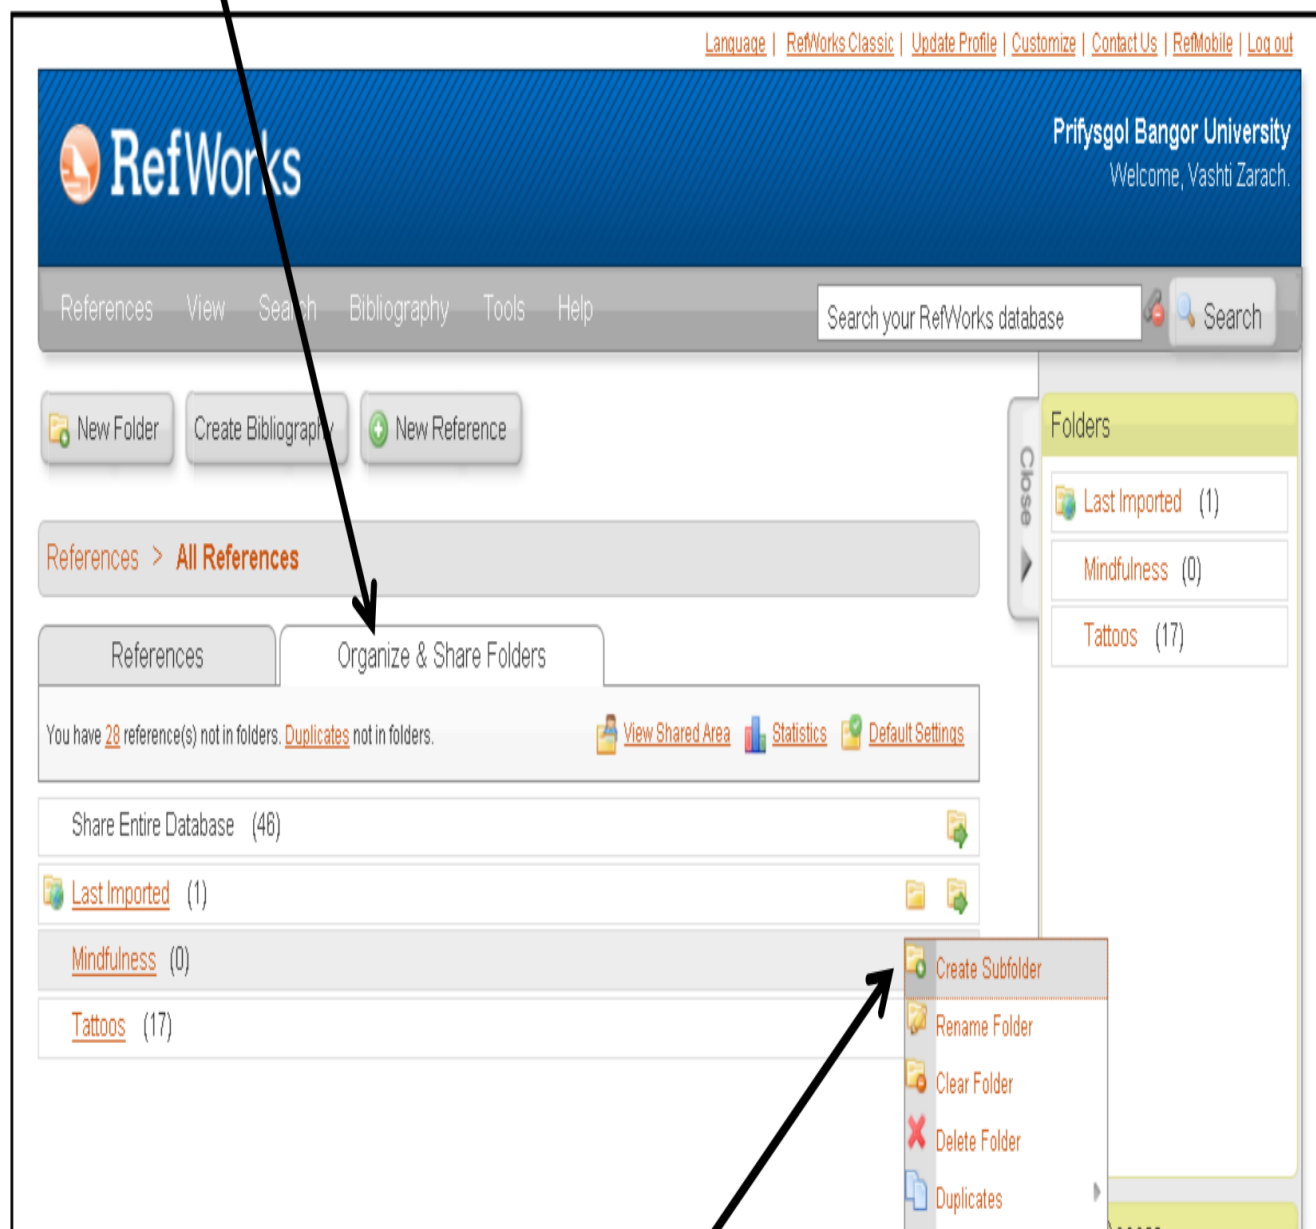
Language | RefWorks Classic | Update Profile | Customize | Contact Us | RefMobile | Log out

RefWorks

Prifysgol Bangor University
Welcome, Vashti Zarach.

References View Search Bibliography Tools Help

Search your RefWorks database Search

New Folder Create Bibliography New Reference

References > All References

References Organize & Share Folders

You have 28 reference(s) not in folders. Duplicates not in folders.

View Shared Area Statistics Default Settings

Share Entire Database (46)

Last Imported (1)

Mindfulness (0)

Tattoos (17)

Create Subfolder
Rename Folder
Clear Folder
Delete Folder
Duplicates

Close

Folders

Last Imported (1)

Mindfulness (0)

Tattoos (17)